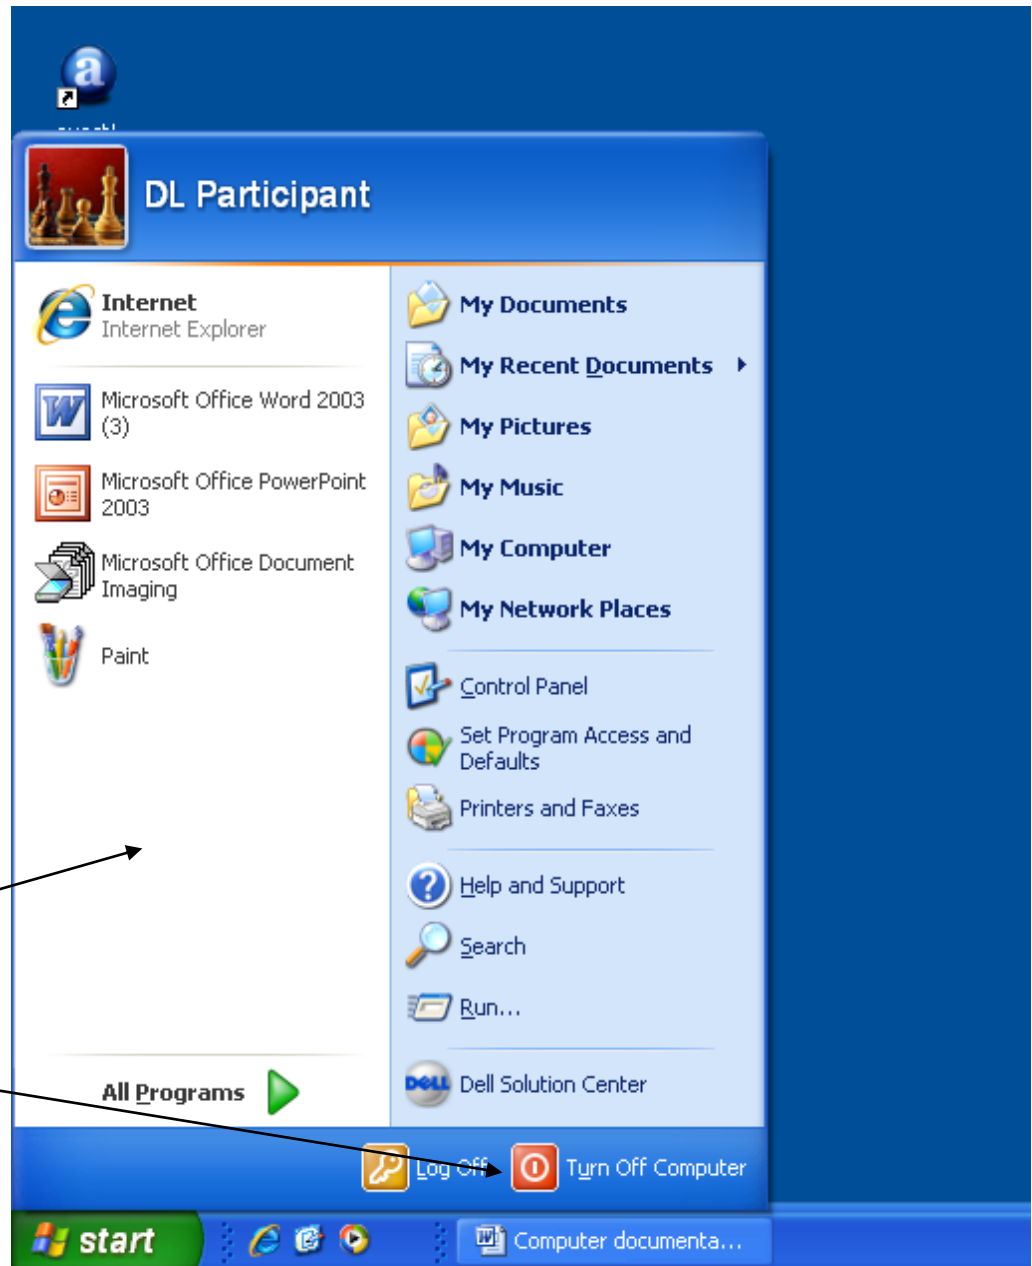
DL Participant

Internet
Internet Explorer

Microsoft Office Word 2003 (3)

Microsoft Office PowerPoint 2003

Microsoft Office Document Imaging

Paint

All Programs

My Documents

My Recent Documents

My Pictures

My Music

My Computer

My Network Places

Control Panel

Set Program Access and Defaults

Printers and Faxes

Help and Support

Search

Run...

Dell Solution Center

Log Off

Turn Off Computer

start

Computer documenta...